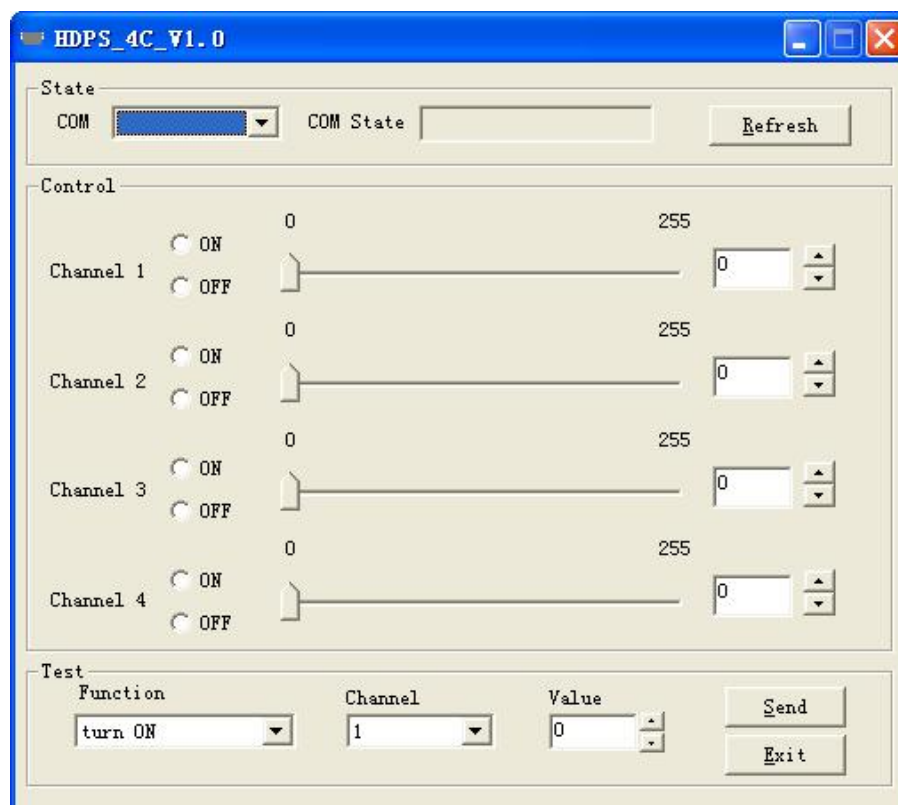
HDPS_4C_V1.0

State
COM
COM State
Refresh

Control
0 255
Channel 1
ON
OFF
0

0 255
Channel 2
ON
OFF
0

0 255
Channel 3
ON
OFF
0

0 255
Channel 4
ON
OFF
0

Test
Function
turn ON
Channel
1
Value
0
Send
Exit